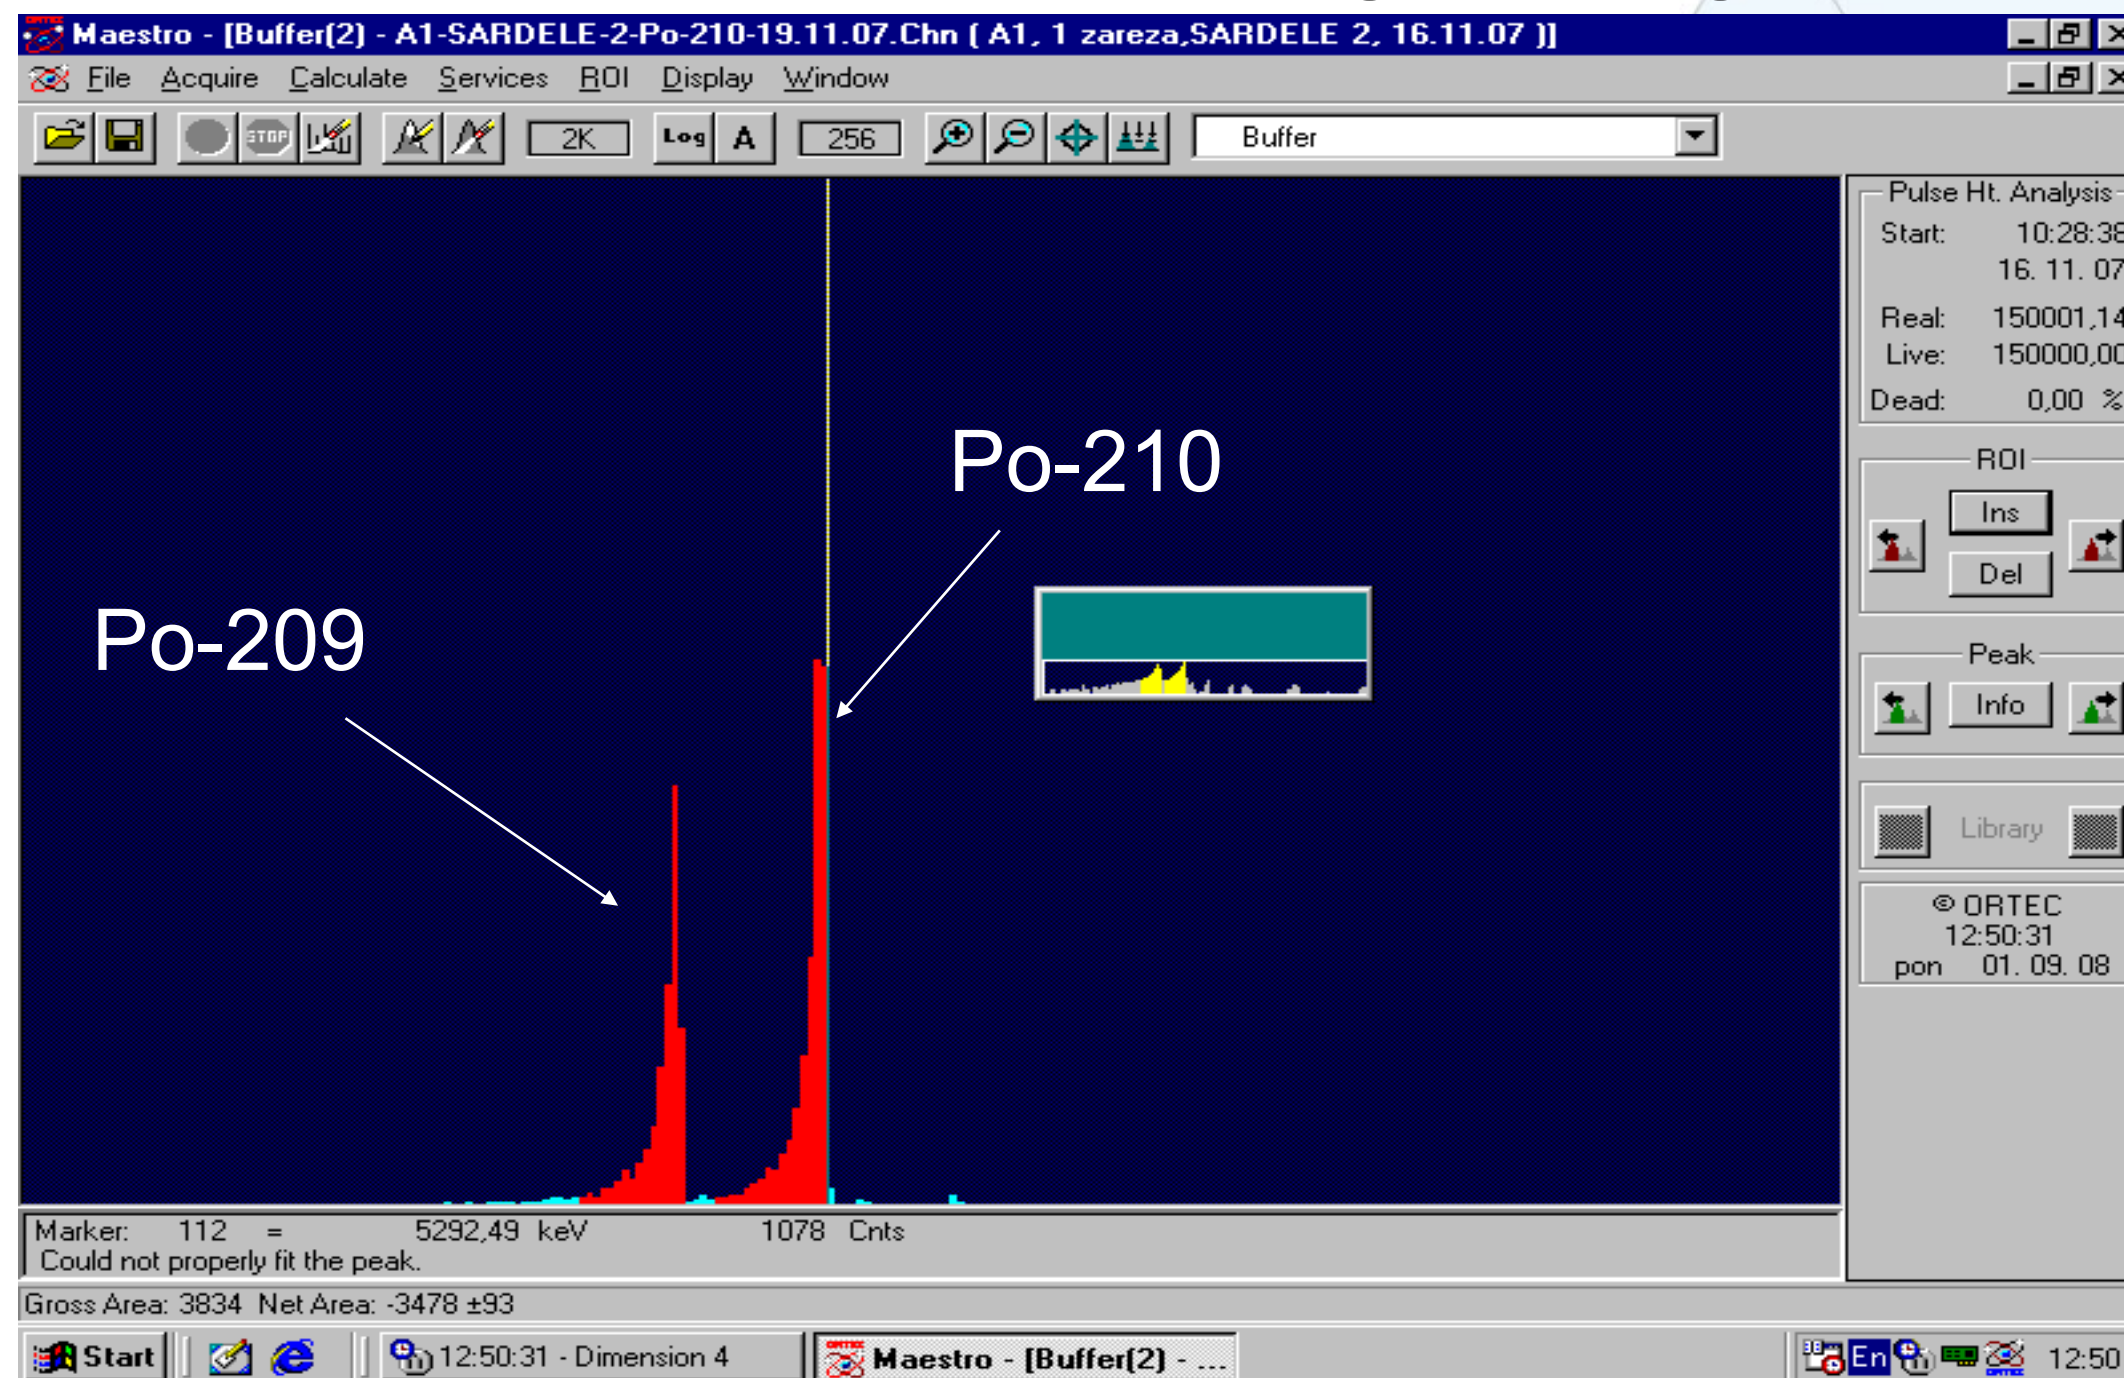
Maestro - [Buffer(2) - A1-SARDELE-2-Po-210-19.11.07.Chn ( A1, 1 zareza,SARDELE 2, 16.11.07 )]

File Acquire Calculate Services ROI Display Window

2K Log A 256 Buffer

Pulse Ht. Analysis
Start: 10:28:38
16. 11. 07
Real: 150001,14
Live: 150000,00
Dead: 0,00 %

ROI
Ins
Del

Peak
Info

Library

© ORTEC
12:50:31
pon 01. 09. 08

Po-210

Po-209

Marker: 112 = 5292,49 keV 1078 Cnts
Could not properly fit the peak.

Gross Area: 3834 Net Area: -3478 ±93

Start 12:50:31 - Dimension 4 Maestro - [Buffer(2) - ... En 12:50